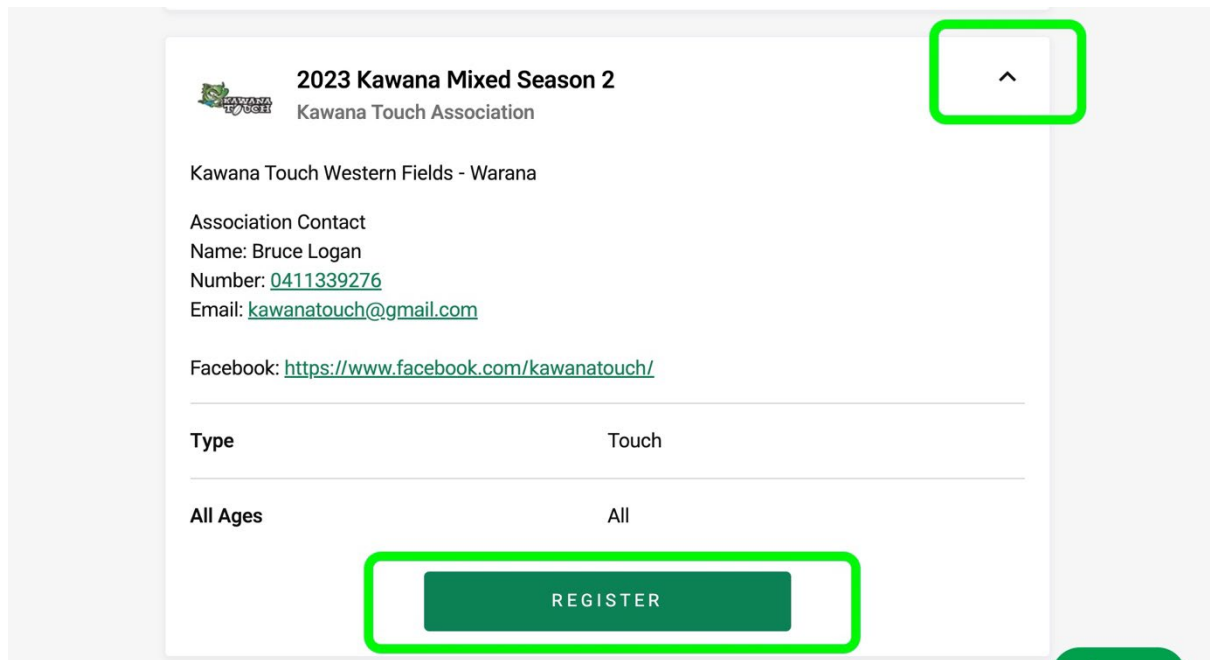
KAWANA TOUCH

2023 Kawana Mixed Season 2

Kawana Touch Association

Kawana Touch Western Fields - Warana

Association Contact
Name: Bruce Logan
Number: 0411339276
Email: kawanatouch@gmail.com

Facebook: https://www.facebook.com/kawanatouch/

| | |
|---|---|
| **Type** | Touch |
| **All Ages** | All |

REGISTER